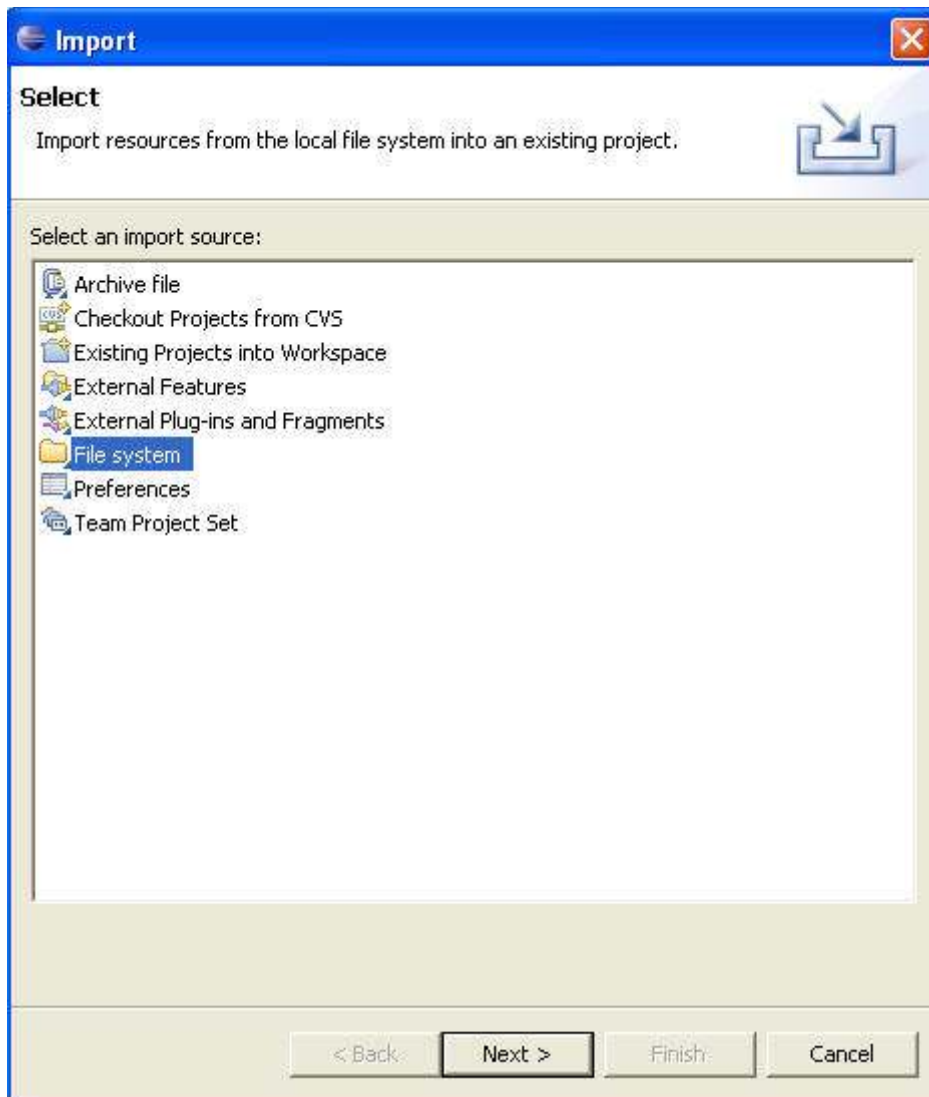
Import

Select

Import resources from the local file system into an existing project.

Select an import source:

Archive file
Checkout Projects from CVS
Existing Projects into Workspace
External Features
External Plug-ins and Fragments
File system
Preferences
Team Project Set

< Back
Next >
Finish
Cancel